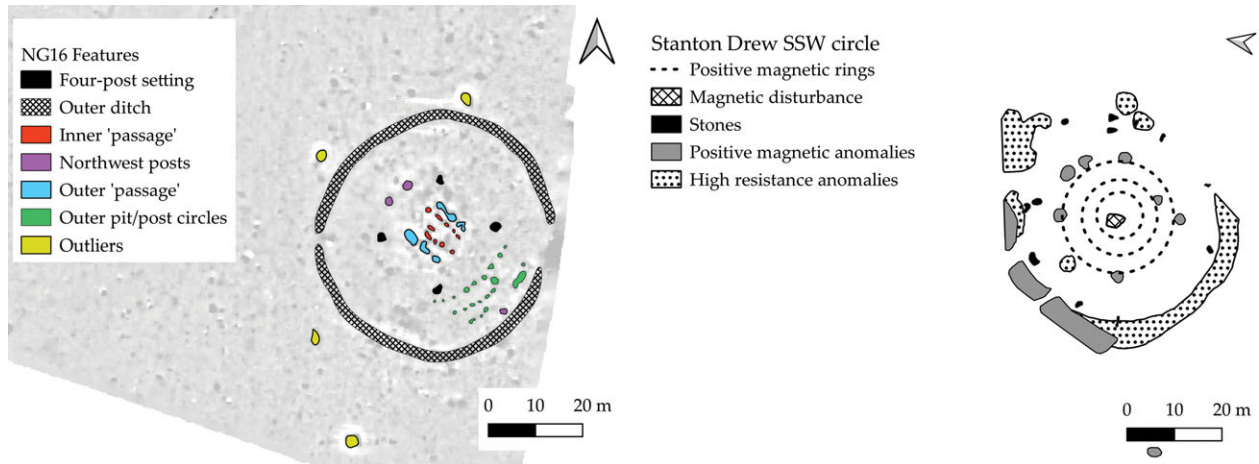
NG16 Features
Four-post setting
Outer ditch
Inner 'passage'
Northwest posts
Outer 'passage'
Outer pit/post circles
Outliers

0 10 20 m

Stanton Drew SSW circle
Positive magnetic rings
Magnetic disturbance
Stones
Positive magnetic anomalies
High resistance anomalies

0 10 20 m